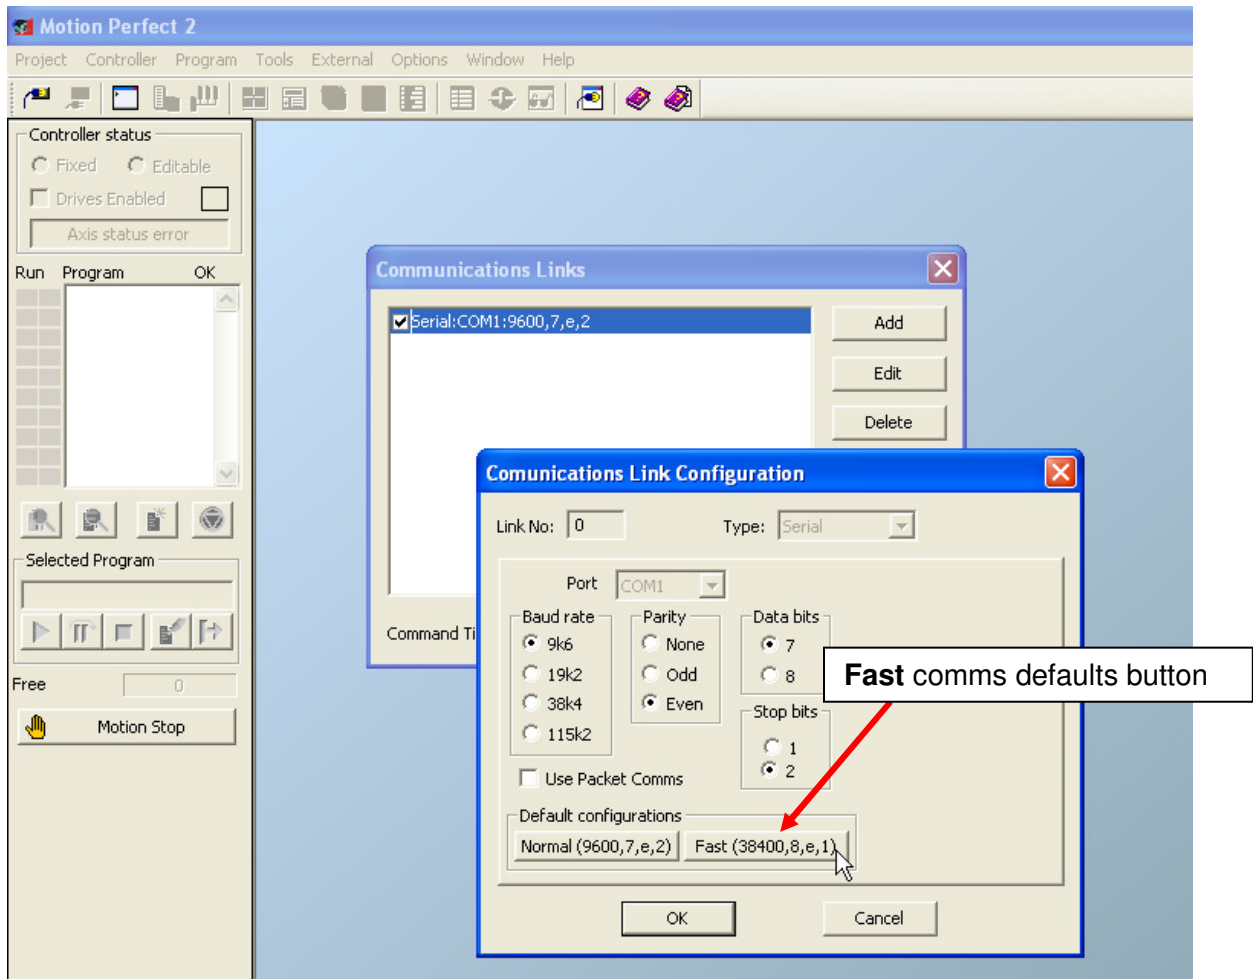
Motion Perfect 2

Project Controller Program Tools External Options Window Help

Controller status

Fixed Editable

Drives Enabled

Axis status error

Run Program OK

Selected Program

Free 0

Motion Stop

Communications Links

Serial:COM1:9600,7,e,2

Add

Edit

Delete

Command Ti

Comunications Link Configuration

Link No: 0

Type: Serial

Port COM1

Baud rate
9k6
19k2
38k4
115k2

Parity
None
Odd
Even

Data bits
7
8

Stop bits
1
2

Use Packet Comms

Default configurations

Normal (9600,7,e,2)

Fast (38400,8,e,1)

OK

Cancel

**Fast** comms defaults button